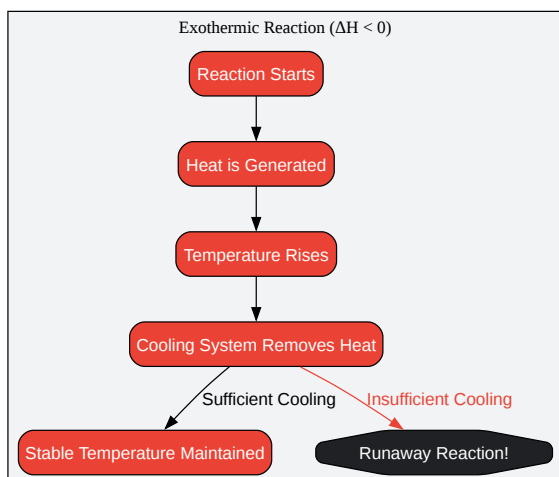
Exothermic Reaction ($\Delta H < 0$)

Reaction Starts

Heat is Generated

Temperature Rises

Cooling System Removes Heat

Sufficient Cooling

Insufficient Cooling

Stable Temperature Maintained

Runaway Reaction!